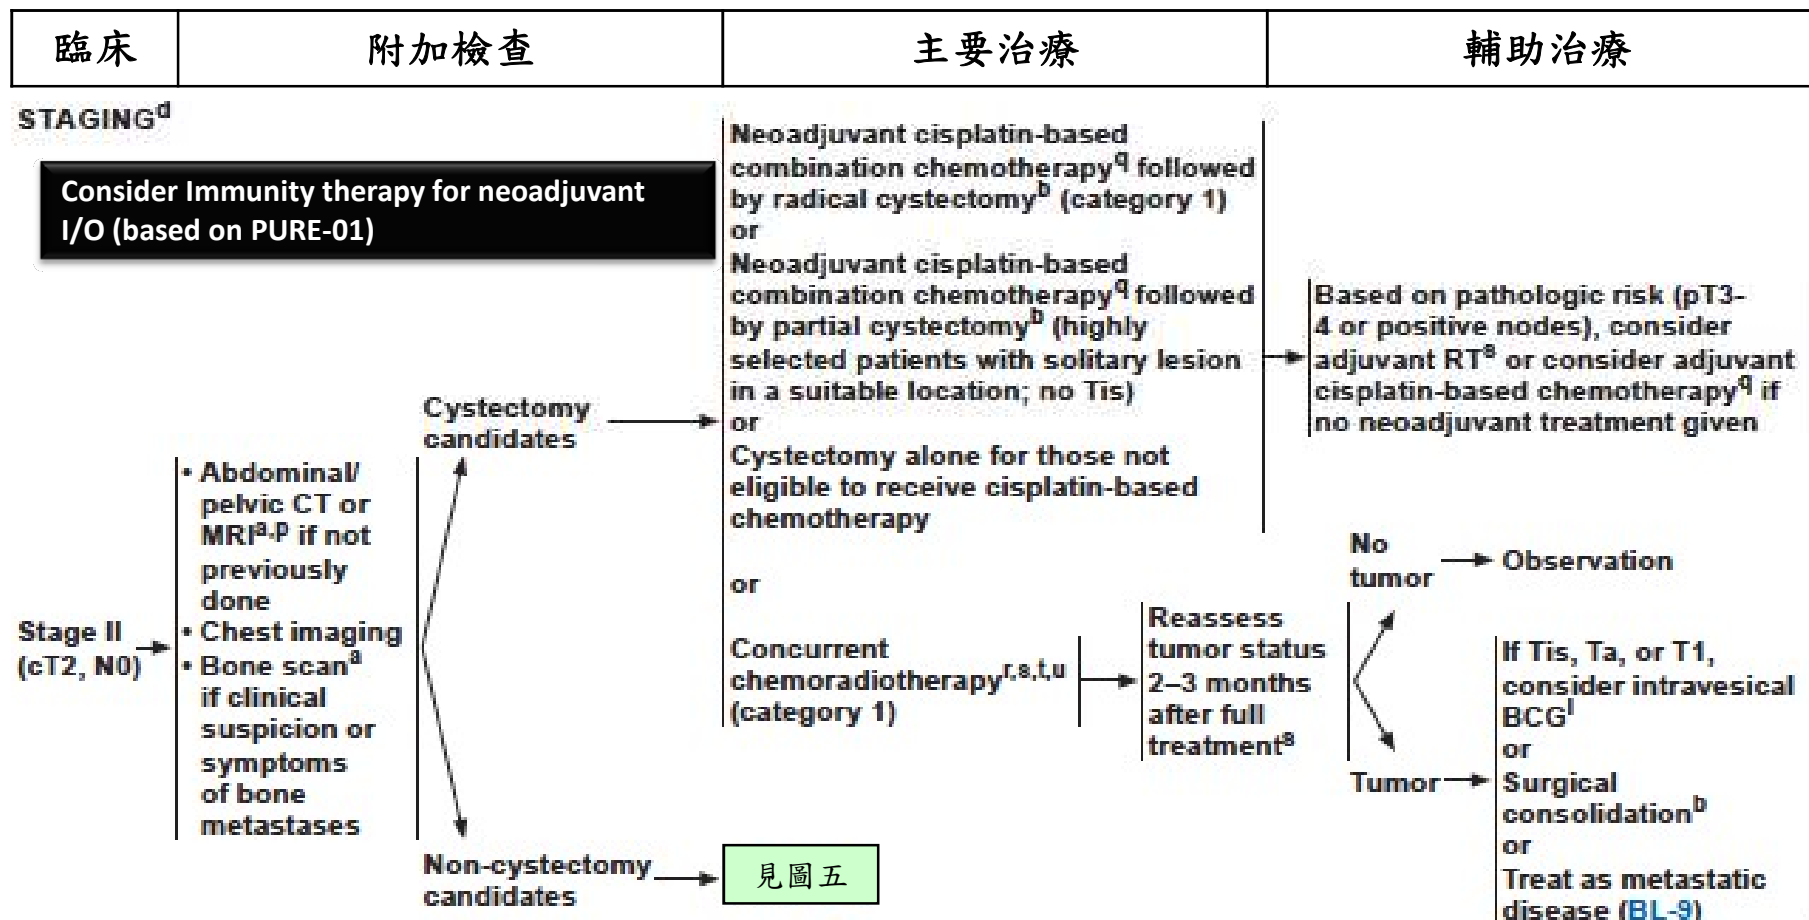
| 臨床 | 附加檢查 | 主要治療 | 輔助治療 |
|---|---|---|---|

STAGING$^{d}$

Consider Immunity therapy for neoadjuvant I/O (based on PURE-01)

Stage II (cT2, N0)

• Abdominal/ pelvic CT or MRI$^{a,p}$ if not previously done
• Chest imaging
• Bone scan$^{a}$ if clinical suspicion or symptoms of bone metastases

Cystectomy candidates

Neoadjuvant cisplatin-based combination chemotherapy$^{q}$ followed by radical cystectomy$^{b}$ (category 1)
or
Neoadjuvant cisplatin-based combination chemotherapy$^{q}$ followed by partial cystectomy$^{b}$ (highly selected patients with solitary lesion in a suitable location; no Tis)
or
Cystectomy alone for those not eligible to receive cisplatin-based chemotherapy

Based on pathologic risk (pT3-4 or positive nodes), consider adjuvant RT$^{s}$ or consider adjuvant cisplatin-based chemotherapy$^{q}$ if no neoadjuvant treatment given

or

Concurrent chemoradiotherapy$^{r,s,t,u}$ (category 1)

Reassess tumor status 2–3 months after full treatment$^{a}$

No tumor → Observation

Tumor → If Tis, Ta, or T1, consider intravesical BCG$^{l}$
or
Surgical consolidation$^{b}$
or
Treat as metastatic disease (BL-9)

Non-cystectomy candidates → 見圖五